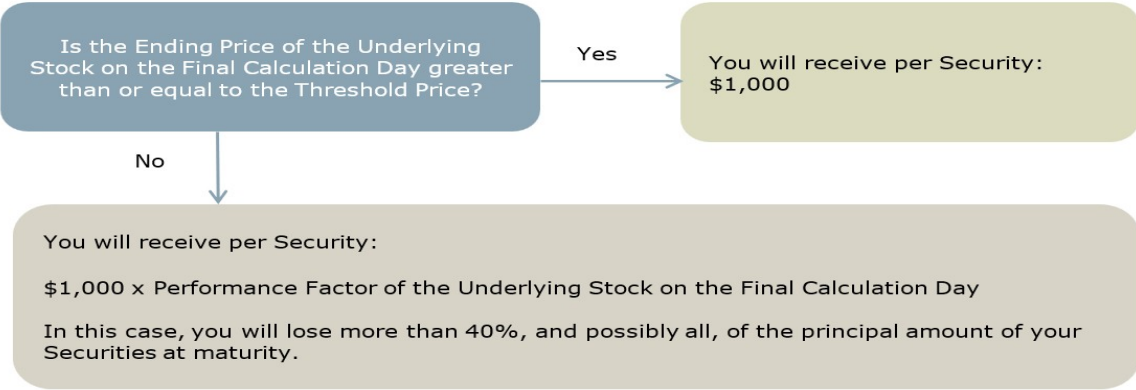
Is the Ending Price of the Underlying Stock on the Final Calculation Day greater than or equal to the Threshold Price?

Yes

You will receive per Security: $1,000

No

You will receive per Security:

$1,000 x Performance Factor of the Underlying Stock on the Final Calculation Day

In this case, you will lose more than 40%, and possibly all, of the principal amount of your Securities at maturity.